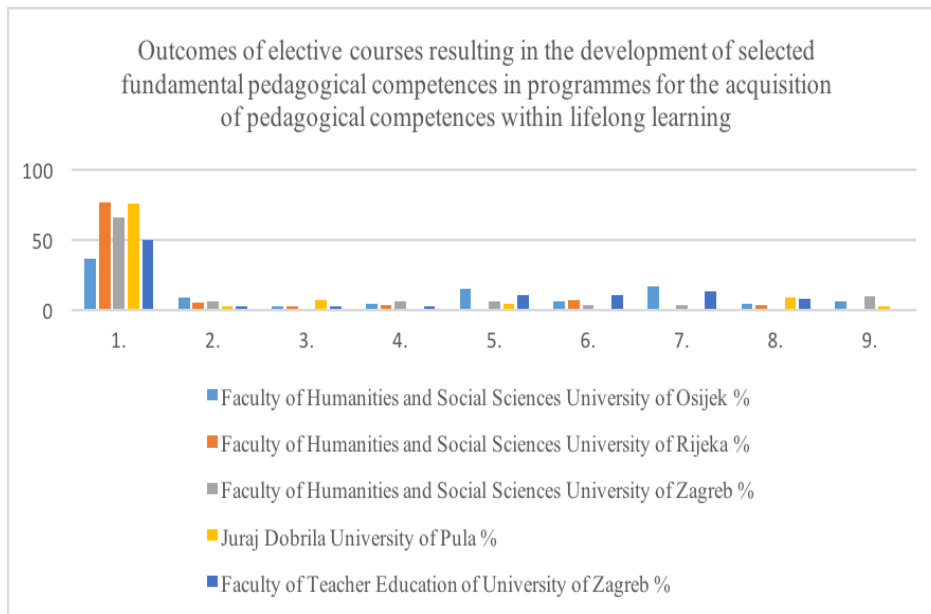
Outcomes of elective courses resulting in the development of selected fundamental pedagogical competences in programmes for the acquisition of pedagogical competences within lifelong learning

100
50
0

1.
2.
3.
4.
5.
6.
7.
8.
9.

Faculty of Humanities and Social Sciences University of Osijek %
Faculty of Humanities and Social Sciences University of Rijeka %
Faculty of Humanities and Social Sciences University of Zagreb %
Juraj Dobrila University of Pula %
Faculty of Teacher Education of University of Zagreb %